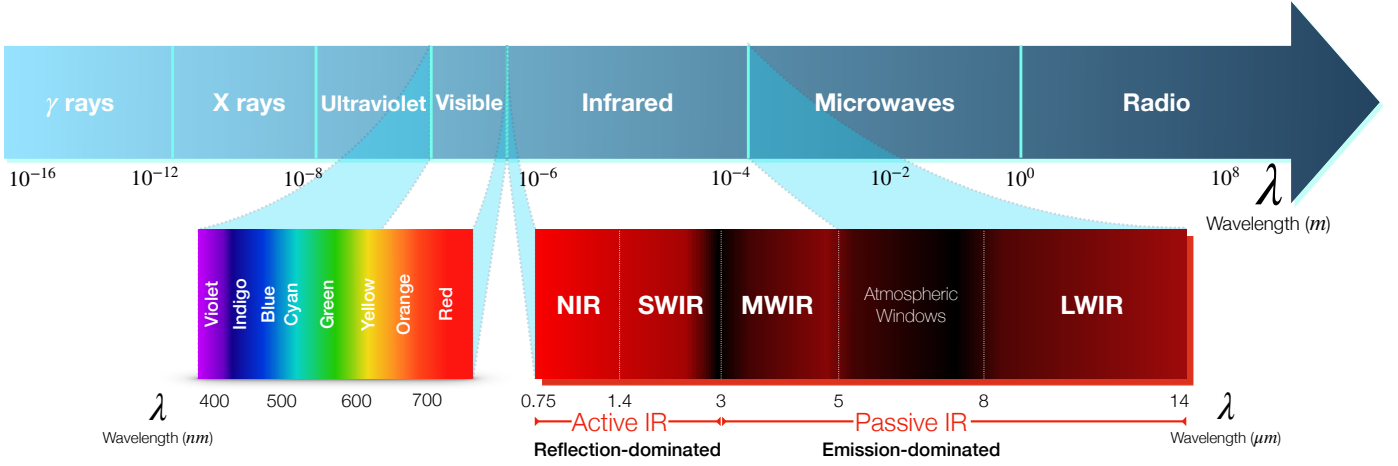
$\gamma$ rays | X rays | Ultraviolet | Visible | Infrared | Microwaves | Radio

$10^{-16}$ $10^{-12}$ $10^{-8}$ $10^{-6}$ $10^{-4}$ $10^{-2}$ $10^{0}$ $10^{8}$ $\lambda$

Wavelength ($m$)

Violet Indigo Blue Cyan Green Yellow Orange Red

$\lambda$ 400 500 600 700

Wavelength ($nm$)

NIR SWIR MWIR Atmospheric Windows LWIR

0.75 1.4 3 5 8 14 $\lambda$

Active IR Passive IR

Wavelength ($\mu m$)

Reflection-dominated Emission-dominated